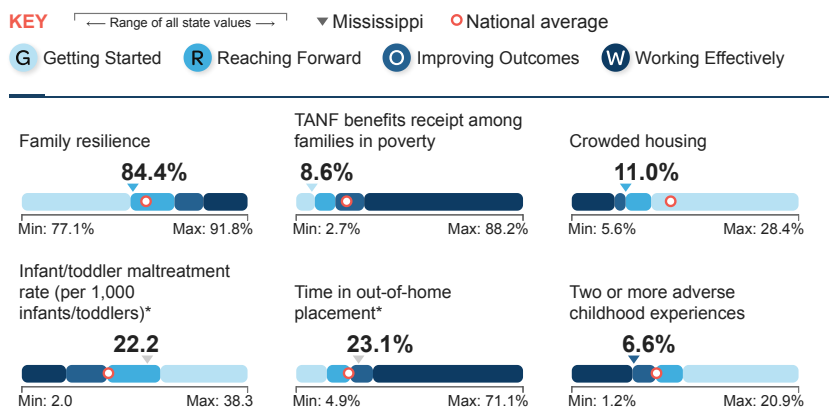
KEY ← Range of all state values → ▼ Mississippi ○ National average

G Getting Started R Reaching Forward O Improving Outcomes W Working Effectively

Family resilience
84.4%
Min: 77.1% Max: 91.8%

TANF benefits receipt among families in poverty
8.6%
Min: 2.7% Max: 88.2%

Crowded housing
11.0%
Min: 5.6% Max: 28.4%

Infant/toddler maltreatment rate (per 1,000 infants/toddlers)*
22.2
Min: 2.0 Max: 38.3

Time in out-of-home placement*
23.1%
Min: 4.9% Max: 71.1%

Two or more adverse childhood experiences
6.6%
Min: 1.2% Max: 20.9%